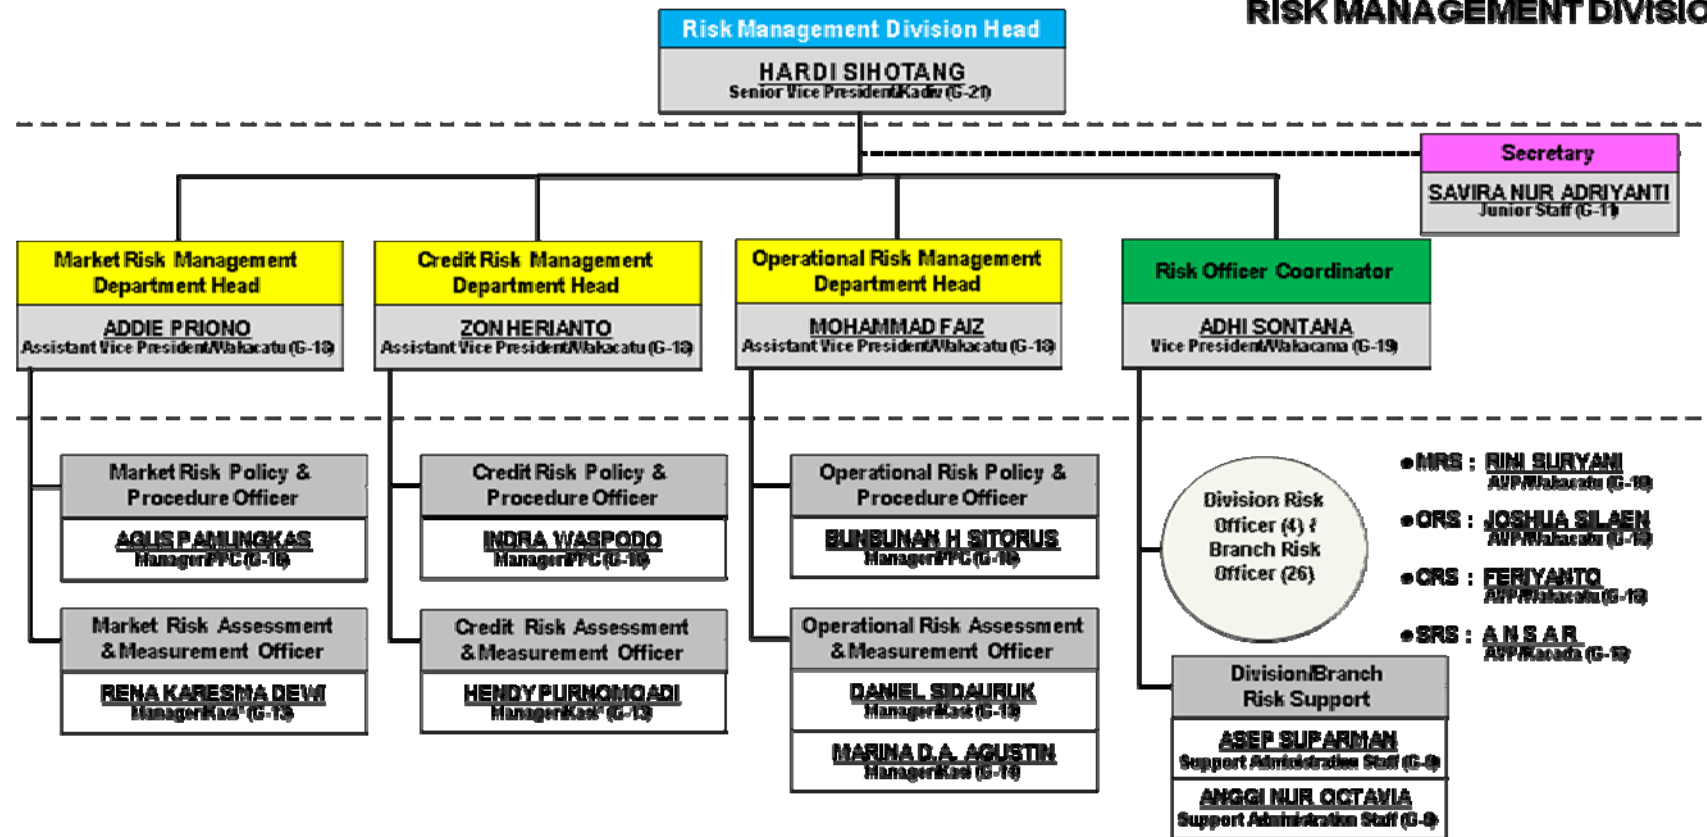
RISK MANAGEMENT DIVISI

Risk Management Division Head
HARDI SIHOTANG
Senior Vice President/Kadiv (G-21)

Secretary
SAVIRA NUR ADRIYANTI
Junior Staff (G-11)

Market Risk Management Department Head
ADDIE PRIONO
Assistant Vice President/Wakacatu (G-18)

Credit Risk Management Department Head
ZON HERIANTO
Assistant Vice President/Wakacatu (G-18)

Operational Risk Management Department Head
MOHAMMAD FAIZ
Assistant Vice President/Wakacatu (G-18)

Risk Officer Coordinator
ADHI SONTANA
Vice President/Wakacana (G-19)

Market Risk Policy & Procedure Officer
AGUS PAMUNGKAS
Manager/PPC (G-16)

Market Risk Assessment & Measurement Officer
RENA KARESMA DEWI
Manager/Kasi (G-13)

Credit Risk Policy & Procedure Officer
INDRA WASPODO
Manager/PPC (G-16)

Credit Risk Assessment & Measurement Officer
HENDY PURNOMOADI
Manager/Kasi (G-13)

Operational Risk Policy & Procedure Officer
BUNBUNAN H SITORUS
Manager/PPC (G-16)

Operational Risk Assessment & Measurement Officer
DANIEL SIDAURUK
Manager/Kasi (G-13)
MARINA D.A. AGUSTIN
Manager/Kasi (G-13)

Division Risk Officer (4) / Branch Risk Officer (26)

MRS : RINI SURYANI
AVP/Wakacatu (G-18)
ORS : JOSHUA SILAEN
AVP/Wakacatu (G-18)
CRS : FERIYANTO
AVP/Wakacatu (G-18)
SRS : A N S A R
AVP/Kacada (G-18)

Division/Branch Risk Support
ASEP SUPARMAN
Support Administration Staff (G-8)
ANGGI NUR OCTAVIA
Support Administration Staff (G-8)